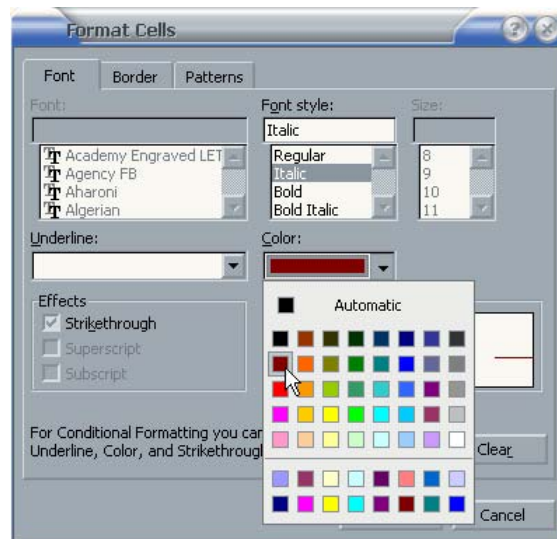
Format Cells

Font
Border
Patterns

Font:
Font style:
Size:

Italic

Academy Engraved LET
Agency FB
Aharoni
Algerian

Regular
Italic
Bold
Bold Italic

8
9
10
11

Underline:
Color:

Automatic

Effects
Strikethrough
Superscript
Subscript

For Conditional Formatting you can
Underline, Color, and Strikethrough

Clear

Cancel